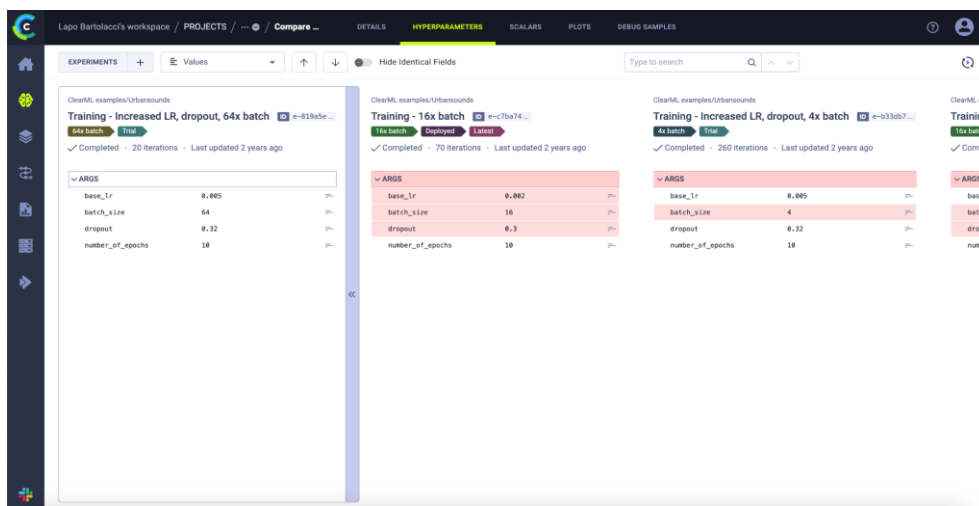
Lapo Bartolacci's workspace / PROJECTS / ... / Compare ...

DETAILS HYPERPARAMETERS SCALARS PLOTS DEBUG SAMPLES

EXPERIMENTS + Values ↑ ↓ Hide Identical Fields

Type to search

ClearML examples/Urbansounds
Training - Increased LR, dropout, 64x batch ID e-819a5e...
64x batch Trial
✓ Completed · 20 iterations · Last updated 2 years ago

ARGS

| | |
|---|---|
| base_lr | 0.005 |
| batch_size | 64 |
| dropout | 0.32 |
| number_of_epochs | 10 |

ClearML examples/Urbansounds
Training - 16x batch ID e-c7ba74...
16x batch Deployed Latest
✓ Completed · 70 iterations · Last updated 2 years ago

ARGS

| | |
|---|---|
| base_lr | 0.002 |
| batch_size | 16 |
| dropout | 0.3 |
| number_of_epochs | 10 |

ClearML examples/Urbansounds
Training - Increased LR, dropout, 4x batch ID e-b33db7...
4x batch Trial
✓ Completed · 260 iterations · Last updated 2 years ago

ARGS

| | |
|---|---|
| base_lr | 0.005 |
| batch_size | 4 |
| dropout | 0.32 |
| number_of_epochs | 10 |

ClearML
Traini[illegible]
16x bat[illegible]
✓ Com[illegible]
ARGS
bas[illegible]
bat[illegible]
dro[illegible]
num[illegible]